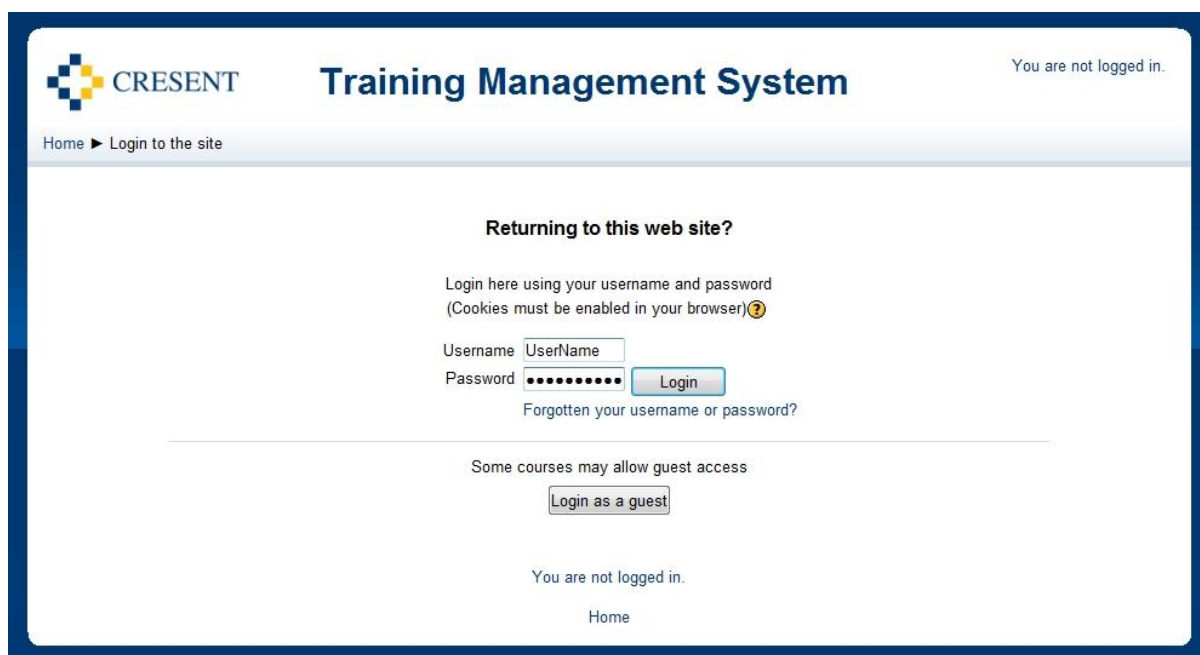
CRESENT

Training Management System

You are not logged in.

Home ► Login to the site

Returning to this web site?

Login here using your username and password
(Cookies must be enabled in your browser)

Username UserName
Password ••••••••••• Login

Forgotten your username or password?

Some courses may allow guest access

Login as a guest

You are not logged in.

Home